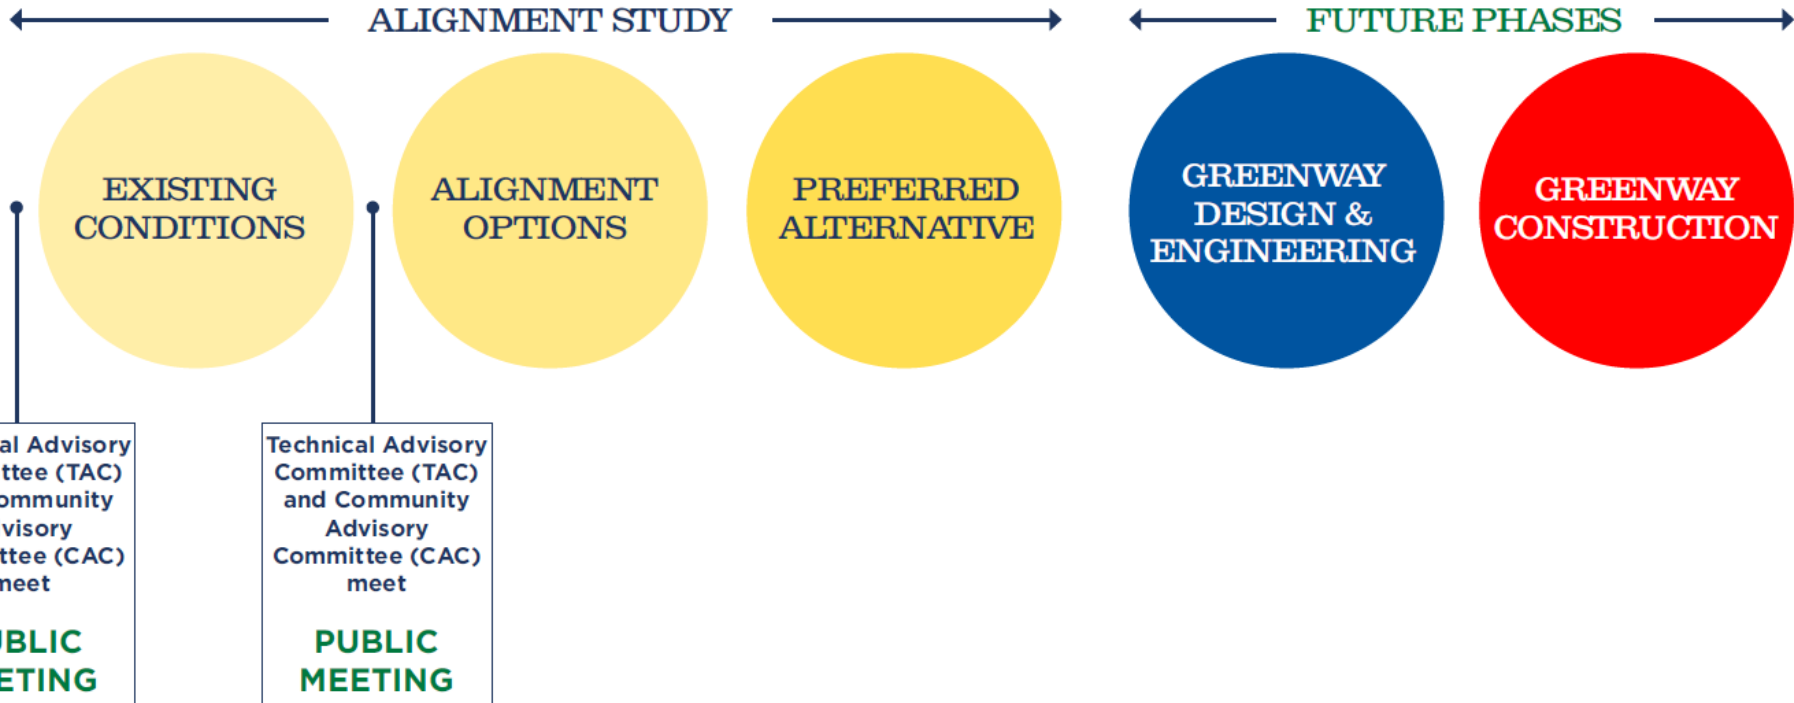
ALIGNMENT STUDY

FUTURE PHASES

EXISTING CONDITIONS

ALIGNMENT OPTIONS

PREFERRED ALTERNATIVE

GREENWAY DESIGN & ENGINEERING

GREENWAY CONSTRUCTION

al Advisory ttee (TAC) ommunity visory ttee (CAC) neet

BLIC ETING

Technical Advisory Committee (TAC) and Community Advisory Committee (CAC) meet

PUBLIC MEETING